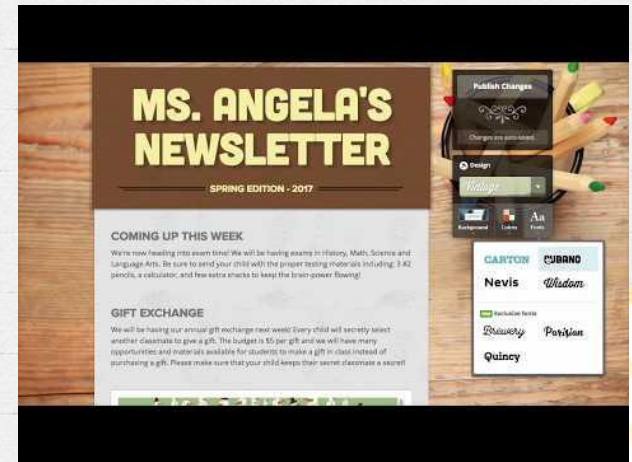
MS. ANGELA'S NEWSLETTER

SPRING EDITION - 2017

COMING UP THIS WEEK

We're now heading into exam time! We will be having exams in History, Math, Science and Language Arts. Be sure to send your child with the proper testing materials including: 3 #2 pencils, a calculator, and few extra snacks to keep the brain-power flowing!

GIFT EXCHANGE

We will be having our annual gift exchange next week! Every child will secretly select another classmate to give a gift. The budget is $5 per gift and we will have many opportunities and materials available for students to make a gift in class instead of purchasing a gift. Please make sure that your child keeps their secret classmate a secret!

Publish Changes

Changes are auto-saved

Design

Vintage

Background Colors Fonts

CARTON

CUBANO

Nevis

Wisdom

Exclusive fonts

Brewery

Parisian

Quincy